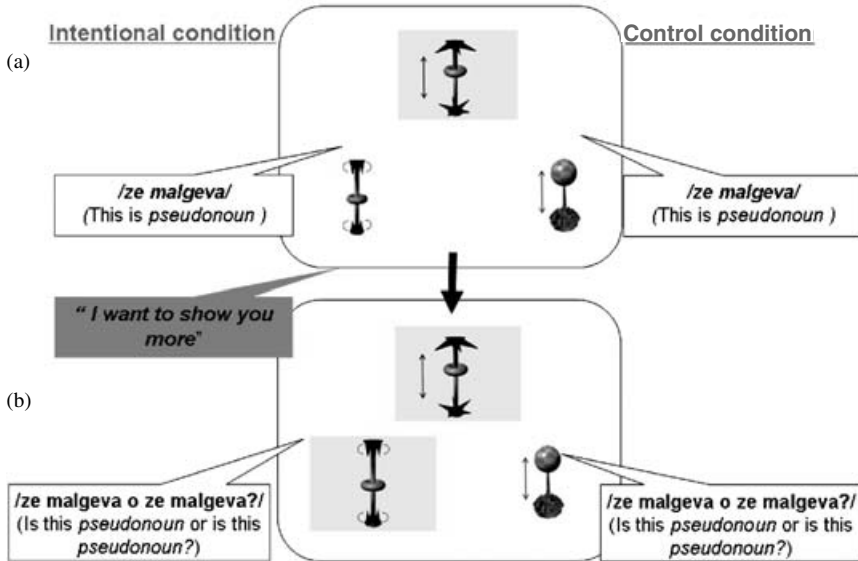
Intentional condition

Control condition

(a)

/ze malgeva/
(This is *pseudonoun* )

/ze malgeva/
(This is *pseudonoun* )

" I want to show you more"

(b)

/ze malgeva o ze malgeva?/
(Is this *pseudonoun* or is this *pseudonoun?*)

/ze malgeva o ze malgeva?/
(Is this *pseudonoun* or is this *pseudonoun?*)